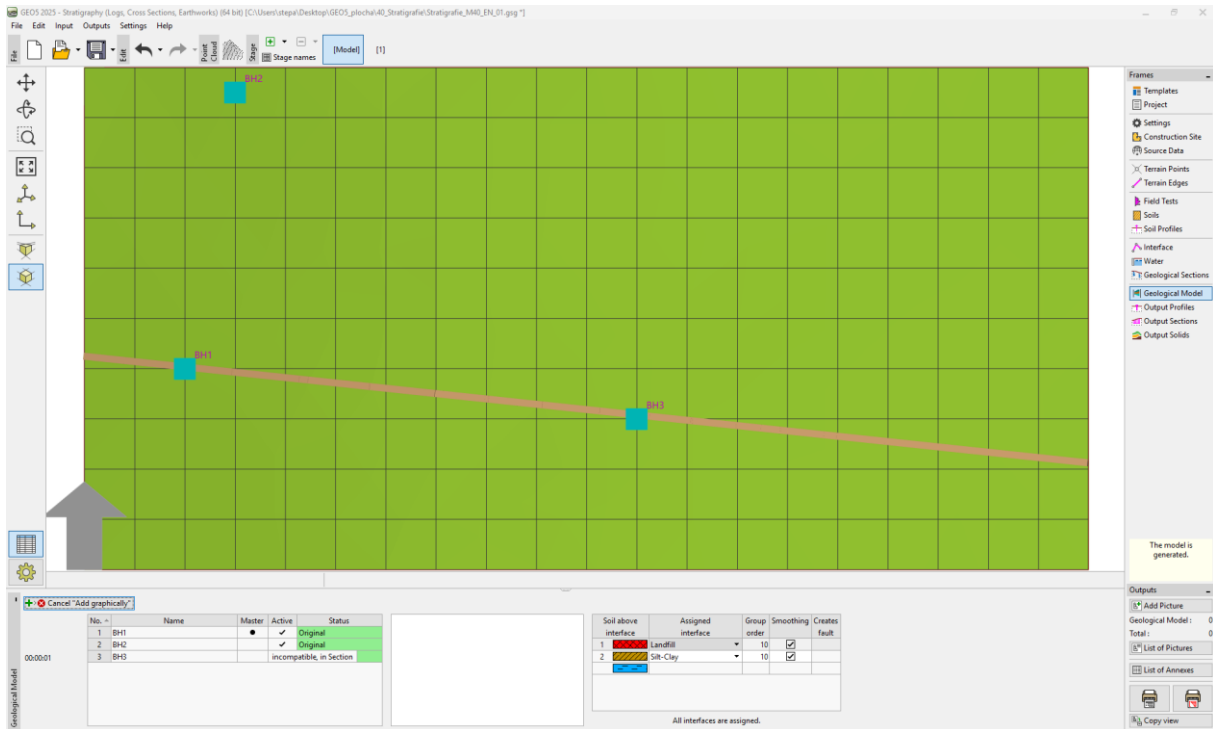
GEO5 2025 - Stratigraphy (Logs, Cross Sections, Earthworks) (64 bit) [C:\Users\steps\Desktop\GEO5_plocha\40_Stratigrafie\Stratigrafie_M40_EN_01.gsg *]

File Edit Input Outputs Settings Help

File Edit Point Cloud Stage Stage names [Model] [1]

BH2

BH1

BH3

Frames
Templates
Project
Settings
Construction Site
Source Data
Terrain Points
Terrain Edges
Field Tests
Soils
Soil Profiles
Interface
Water
Geological Sections
Geological Model
Output Profiles
Output Sections
Output Solids

The model is generated.

Outputs
Add Picture
Geological Model : 0
Total : 0
List of Pictures
List of Annexes
Copy view

Cancel "Add graphically"

00:00:01

Geological Model

| No. | Name | Master | Active | Status |
|---|---|---|---|---|
| 1 | BH1 | ● | ✓ | Original |
| 2 | BH2 | | ✓ | Original |
| 3 | BH3 | | | incompatible, in Section |

| | Soil above interface | Assigned interface | Group order | Smoothing | Creates fault |
|---|---|---|---|---|---|
| 1 | | Landfill | 10 | ☑ | |
| 2 | | Silt-Clay | 10 | ☑ | |
| | | | | | |

All interfaces are assigned.